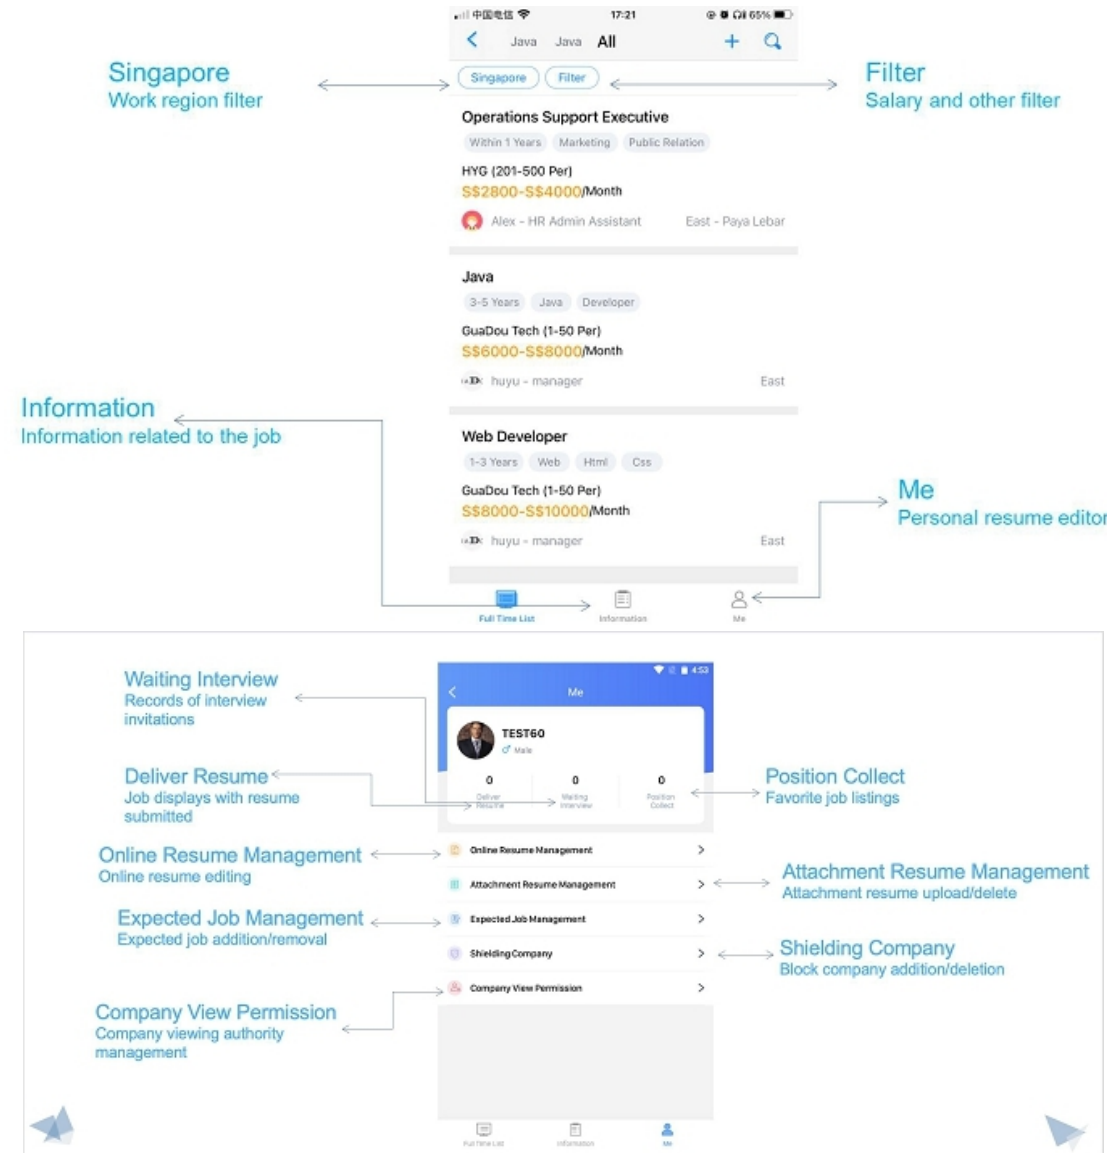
中国电信 17:21 65%

Java Java All

Singapore
Work region filter

Singapore Filter

Filter
Salary and other filter

Operations Support Executive
Within 1 Years Marketing Public Relation
HYG (201-500 Per)
S\$2800-S\$4000/Month
Alex - HR Admin Assistant East - Paya Lebar

Java
3-5 Years Java Developer
GuaDou Tech (1-50 Per)
S\$6000-S\$8000/Month
huyu - manager East

Information
Information related to the job

Web Developer
1-3 Years Web Html Css
GuaDou Tech (1-50 Per)
S\$8000-S\$10000/Month
huyu - manager East

Me
Personal resume editor

Full Time List Information Me

4:53
Me

Waiting Interview
Records of interview invitations

TEST60
Male

Deliver Resume
Job displays with resume submitted

0 Deliver Resume
0 Waiting Interview
0 Position Collect

Position Collect
Favorite job listings

Online Resume Management
Online resume editing

Online Resume Management
Attachment Resume Management
Expected Job Management
Shielding Company
Company View Permission

Attachment Resume Management
Attachment resume upload/delete

Expected Job Management
Expected job addition/removal

Shielding Company
Block company addition/deletion

Company View Permission
Company viewing authority management

Full Time List Information Me